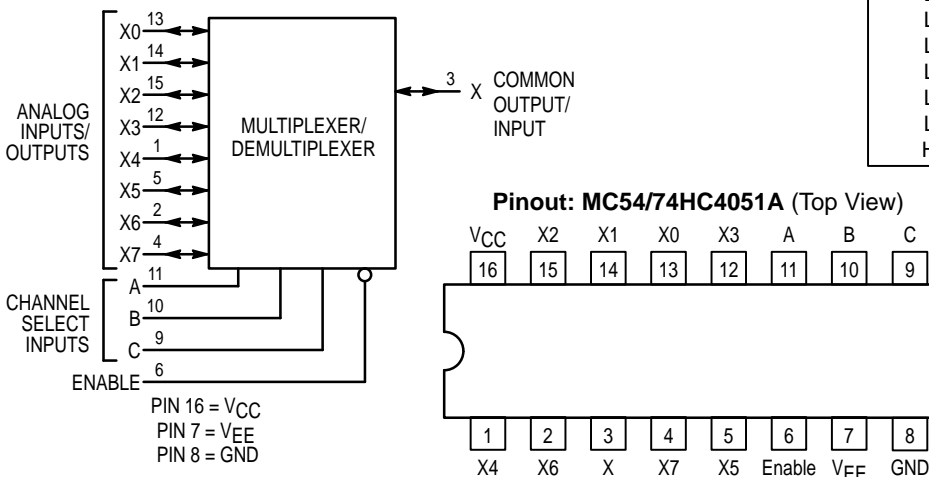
X0 13
X1 14
X2 15
X3 12
X4 1
X5 5
X6 2
X7 4

ANALOG INPUTS/ OUTPUTS

MULTIPLEXER/ DEMULTIPLEXER

3 X COMMON OUTPUT/ INPUT

CHANNEL SELECT INPUTS

A 11
B 10
C 9
ENABLE 6

PIN 16 = $V_{CC}$
PIN 7 = $V_{EE}$
PIN 8 = GND

L
L
L
L
L
L
H

**Pinout: MC54/74HC4051A** (Top View)

| $V_{CC}$ | X2 | X1 | X0 | X3 | A | B | C |
|---|---|---|---|---|---|---|---|
| 16 | 15 | 14 | 13 | 12 | 11 | 10 | 9 |

| 1 | 2 | 3 | 4 | 5 | 6 | 7 | 8 |
|---|---|---|---|---|---|---|---|
| X4 | X6 | X | X7 | X5 | Enable | $V_{EE}$ | GND |